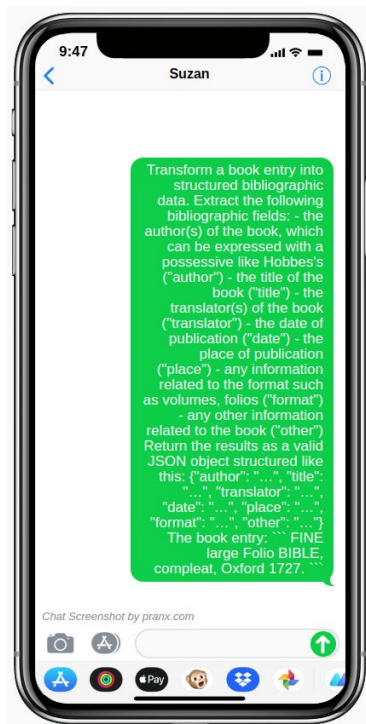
9:47

Suzan

Transform a book entry into structured bibliographic data. Extract the following bibliographic fields: - the author(s) of the book, which can be expressed with a possessive like Hobbes's ("author") - the title of the book ("title") - the translator(s) of the book ("translator") - the date of publication ("date") - the place of publication ("place") - any information related to the format such as volumes, folios ("format") - any other information related to the book ("other") Return the results as a valid JSON object structured like this: {"author": "...", "title": "...", "translator": "...", "date": "...", "place": "...", "format": "...", "other": "..."} The book entry: ``` FINE large Folio BIBLE, compleat, Oxford 1727. ```

Chat Screenshot by pranx.com

Pay